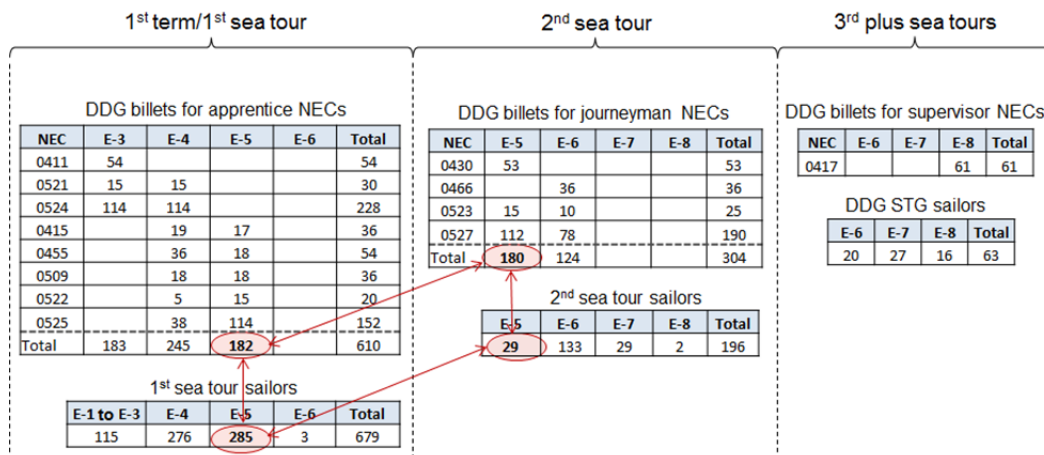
1<sup>st</sup> term/1<sup>st</sup> sea tour

DDG billets for apprentice NECs

| NEC | E-3 | E-4 | E-5 | E-6 | Total |
|---|---|---|---|---|---|
| 0411 | 54 | | | | 54 |
| 0521 | 15 | 15 | | | 30 |
| 0524 | 114 | 114 | | | 228 |
| 0415 | | 19 | 17 | | 36 |
| 0455 | | 36 | 18 | | 54 |
| 0509 | | 18 | 18 | | 36 |
| 0522 | | 5 | 15 | | 20 |
| 0525 | | 38 | 114 | | 152 |
| Total | 183 | 245 | 182 | | 610 |

1<sup>st</sup> sea tour sailors

| E-1 to E-3 | E-4 | E-5 | E-6 | Total |
|---|---|---|---|---|
| 115 | 276 | 285 | 3 | 679 |

2<sup>nd</sup> sea tour

DDG billets for journeyman NECs

| NEC | E-5 | E-6 | E-7 | E-8 | Total |
|---|---|---|---|---|---|
| 0430 | 53 | | | | 53 |
| 0466 | | 36 | | | 36 |
| 0523 | 15 | 10 | | | 25 |
| 0527 | 112 | 78 | | | 190 |
| Total | 180 | 124 | | | 304 |

2<sup>nd</sup> sea tour sailors

| E-5 | E-6 | E-7 | E-8 | Total |
|---|---|---|---|---|
| 29 | 133 | 29 | 2 | 196 |

3<sup>rd</sup> plus sea tours

DDG billets for supervisor NECs

| NEC | E-6 | E-7 | E-8 | Total |
|---|---|---|---|---|
| 0417 | | | 61 | 61 |

DDG STG sailors

| E-6 | E-7 | E-8 | Total |
|---|---|---|---|
| 20 | 27 | 16 | 63 |